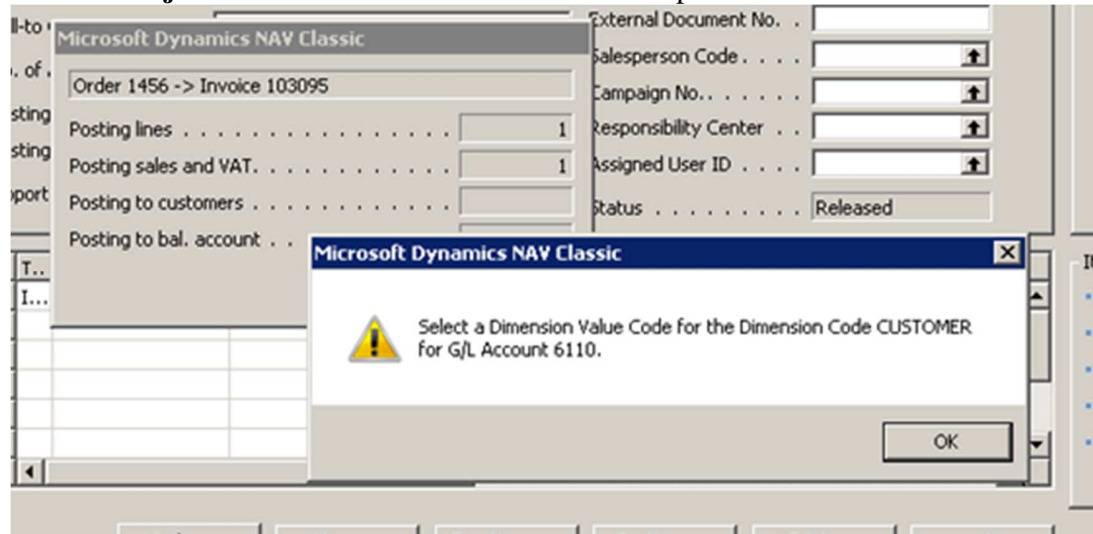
ll-to

. of

sting

sting

port

Microsoft Dynamics NAV Classic

Order 1456 -> Invoice 103095

Posting lines . . . . . . . . . . . . . . . . 1

Posting sales and VAT. . . . . . . . . . . 1

Posting to customers . . . . . . . . . . .

Posting to bal. account . .

External Document No. .

Salesperson Code. . . .

Campaign No.. . . . . .

Responsibility Center . .

Assigned User ID . . . .

Status . . . . . . . . . Released

T..

I...

Microsoft Dynamics NAV Classic

Select a Dimension Value Code for the Dimension Code CUSTOMER for G/L Account 6110.

OK